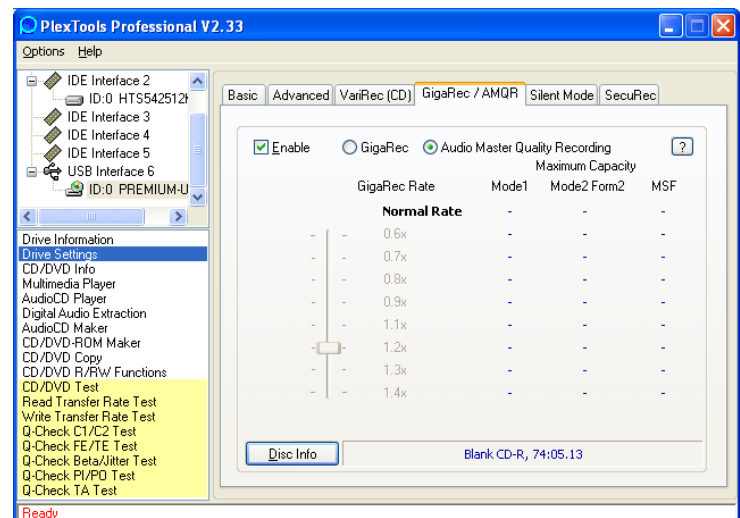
PlexTools Professional V2.33

Options Help

IDE Interface 2
ID:0 HTS542512K
IDE Interface 3
IDE Interface 4
IDE Interface 5
USB Interface 6
ID:0 PREMIUM-U

Drive Information
Drive Settings
CD/DVD Info
Multimedia Player
AudioCD Player
Digital Audio Extraction
AudioCD Maker
CD/DVD-ROM Maker
CD/DVD Copy
CD/DVD R/RW Functions
CD/DVD Test
Read Transfer Rate Test
Write Transfer Rate Test
Q-Check C1/C2 Test
Q-Check FE/TE Test
Q-Check Beta/Jitter Test
Q-Check PI/PO Test
Q-Check TA Test

Basic | Advanced | VariRec (CD) | GigaRec / AMQR | Silent Mode | SecuRec

Enable GigaRec Audio Master Quality Recording ?

| GigaRec Rate | Mode1 | Mode2 Form2 | MSF |
|---|---|---|---|
| Normal Rate | - | - | - |
| 0.6x | - | - | - |
| 0.7x | - | - | - |
| 0.8x | - | - | - |
| 0.9x | - | - | - |
| 1.1x | - | - | - |
| 1.2x | - | - | - |
| 1.3x | - | - | - |
| 1.4x | - | - | - |

Maximum Capacity

Disc Info
Blank CD-R, 74:05.13

Ready